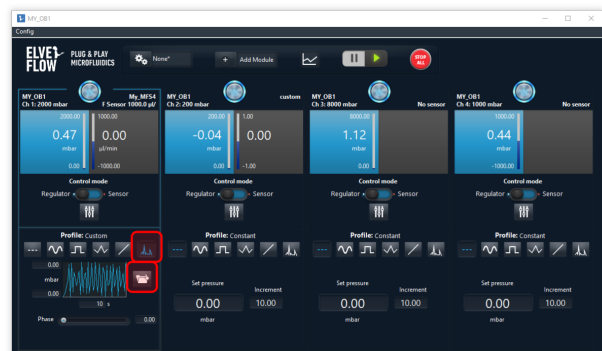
MY_OB1
Config
ELVEFLOW PLUG & PLAY MICROFLUIDICS
None*
+ Add Module
STOP ALL

MY_OB1
Ch 1: 2000 mbar
My_MFS4
F Sensor 1000.0 µl/
2000.00
0.47
mbar
0.00
1000.00
0.00
µl/min
-1000.00
Control mode
Regulator Sensor
Profile: Custom
0.00
0.00
mbar
0.00
10 s
Phase
0.00

MY_OB1
Ch 2: 200 mbar
custom
200.00
-0.04
mbar
0.00
1.00
0.00
-1.00
Control mode
Regulator Sensor
Profile: Constant
Set pressure
0.00
mbar
Increment
10.00

MY_OB1
Ch 3: 8000 mbar
No sensor
8000.00
1.12
mbar
0.00
Control mode
Regulator Sensor
Profile: Constant
Set pressure
0.00
mbar
Increment
10.00

MY_OB1
Ch 4: 1000 mbar
No sensor
1000.00
0.44
mbar
-1000.00
Control mode
Regulator Sensor
Profile: Constant
Set pressure
0.00
mbar
Increment
10.00